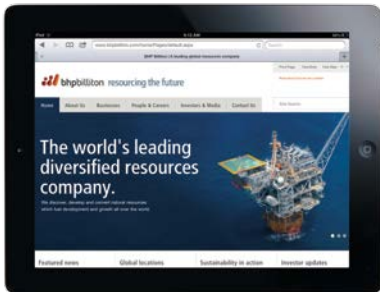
bhpbilliton resourcing the future

Home | About Us | Businesses | People & Careers | Investors & Media | Contact Us

The world's leading diversified resources company.

Featured news | Global locations | Sustainability in action | Investor updates